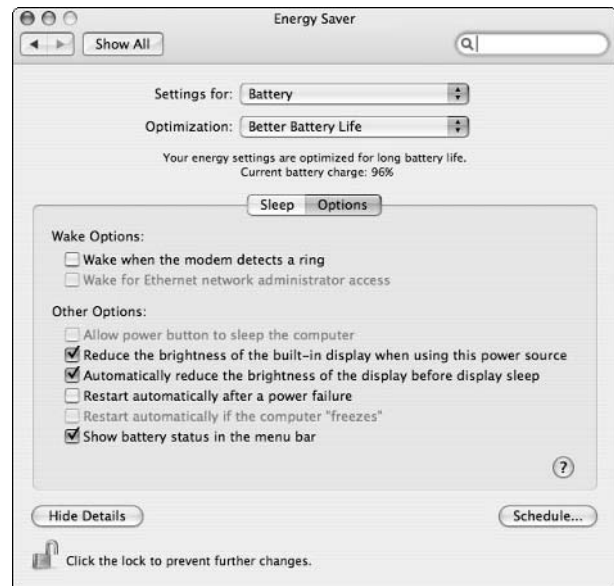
Energy Saver

Show All

Settings for: Battery

Optimization: Better Battery Life

Your energy settings are optimized for long battery life.
Current battery charge: 96%

Sleep Options

Wake Options:

Wake when the modem detects a ring

Wake for Ethernet network administrator access

Other Options:

Allow power button to sleep the computer

Reduce the brightness of the built-in display when using this power source

Automatically reduce the brightness of the display before display sleep

Restart automatically after a power failure

Restart automatically if the computer "freezes"

Show battery status in the menu bar

?

Hide Details

Schedule...

Click the lock to prevent further changes.